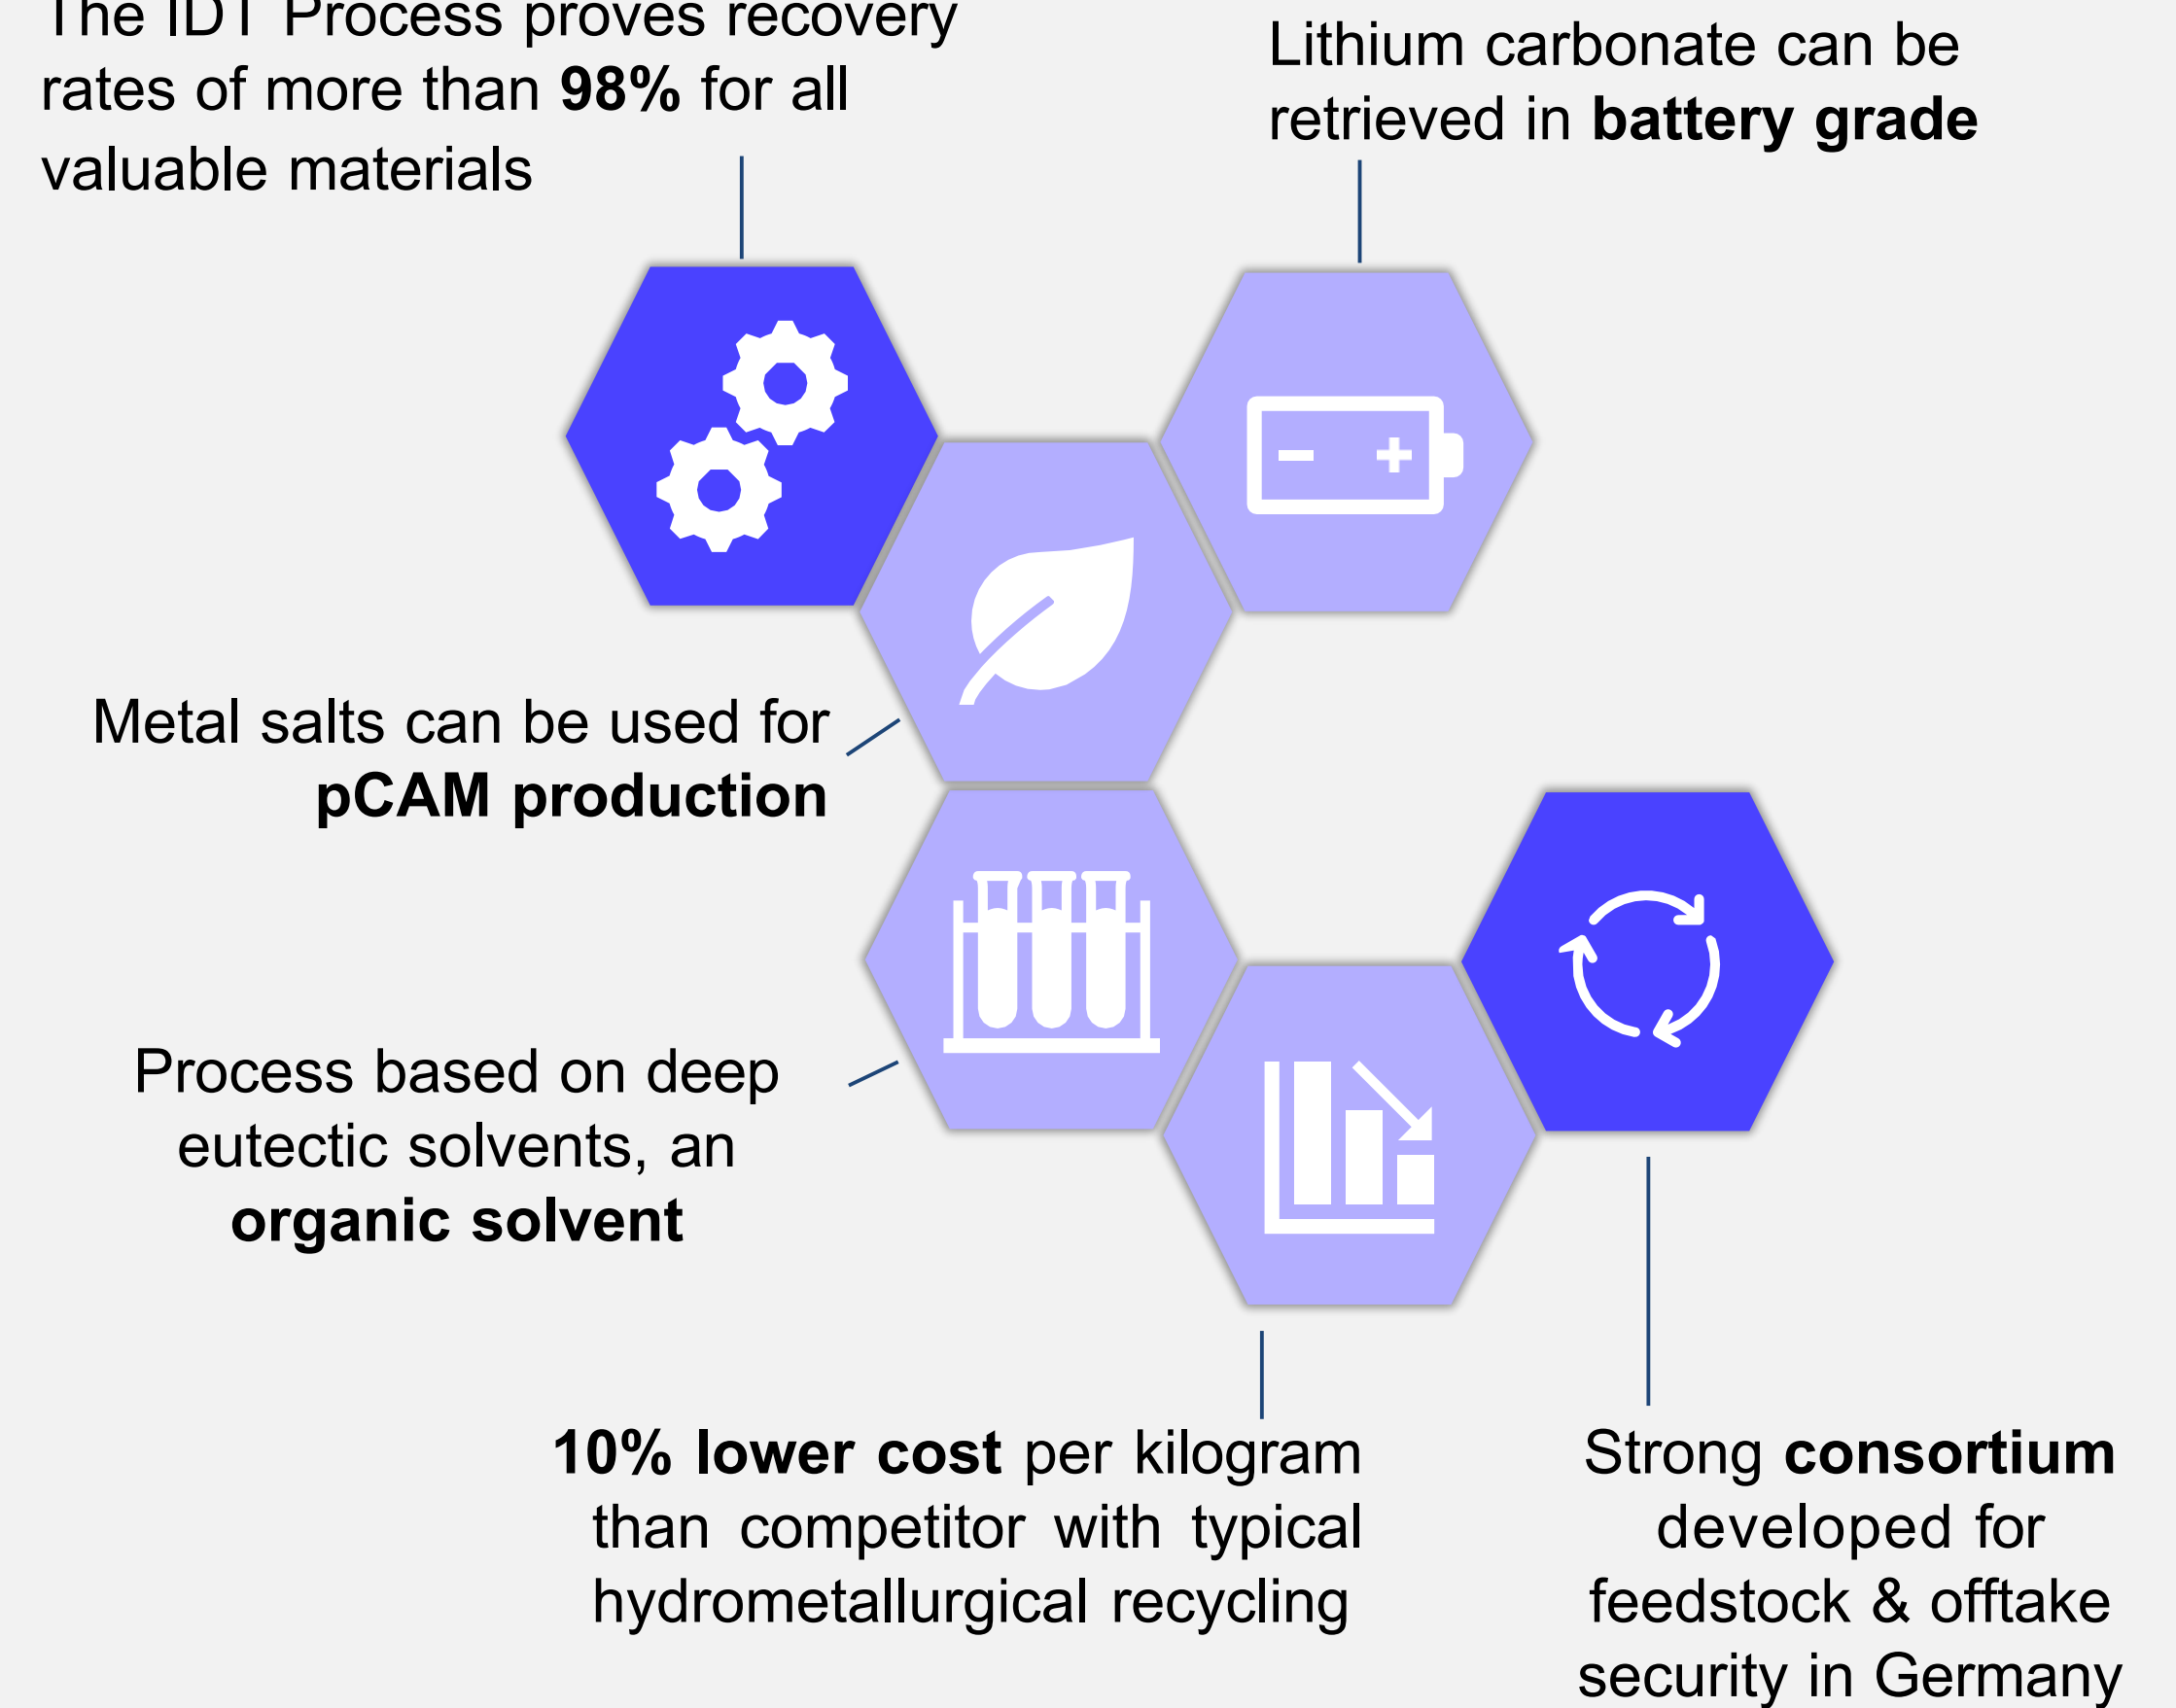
The IDT Process proves recovery rates of more than **98%** for all valuable materials

Lithium carbonate can be retrieved in **battery grade**

Metal salts can be used for **pCAM production**

Process based on deep eutectic solvents, an **organic solvent**

**10% lower cost** per kilogram than competitor with typical hydrometallurgical recycling

Strong **consortium** developed for feedstock & offtake security in Germany